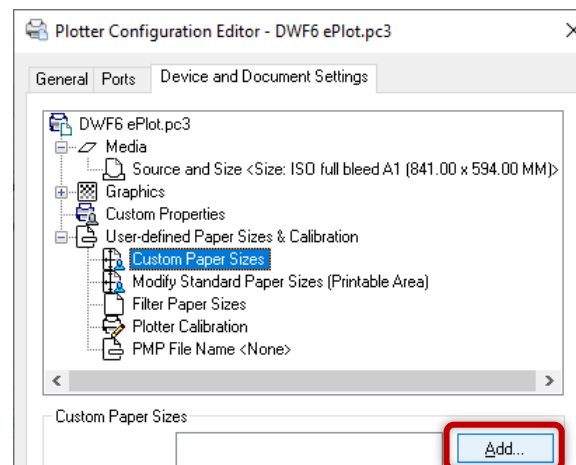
Plotter Configuration Editor - DWF6 ePlot.pc3

General Ports Device and Document Settings

DWF6 ePlot.pc3
Media
Source and Size <Size: ISO full bleed A1 (841.00 x 594.00 MM)>
Graphics
Custom Properties
User-defined Paper Sizes & Calibration
Custom Paper Sizes
Modify Standard Paper Sizes (Printable Area)
Filter Paper Sizes
Plotter Calibration
PMP File Name <None>

Custom Paper Sizes

Add...